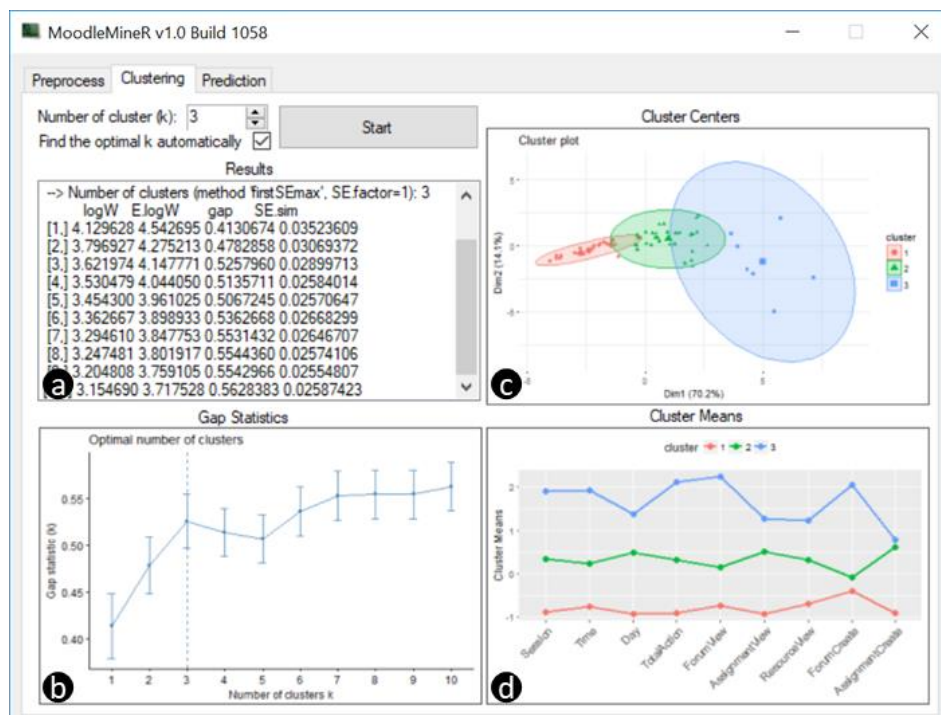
MoodleMineR v1.0 Build 1058

Preprocess Clustering Prediction

Number of cluster (k): 3

Find the optimal k automatically

Start

Results

--> Number of clusters (method 'firstSEmax', SE.factor=1): 3

| | logW | E.logW | gap | SE.sim |
|---|---|---|---|---|
| [1,] | 4.129628 | 4.542695 | 0.4130674 | 0.03523609 |
| [2,] | 3.796927 | 4.275213 | 0.4782858 | 0.03069372 |
| [3,] | 3.621974 | 4.147771 | 0.5257960 | 0.02899713 |
| [4,] | 3.530479 | 4.044050 | 0.5135711 | 0.02584014 |
| [5,] | 3.454300 | 3.961025 | 0.5067245 | 0.02570647 |
| [6,] | 3.362667 | 3.898933 | 0.5362668 | 0.02668299 |
| [7,] | 3.294610 | 3.847753 | 0.5531432 | 0.02646707 |
| [8,] | 3.247481 | 3.801917 | 0.5544360 | 0.02574106 |
| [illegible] | 3.204808 | 3.759105 | 0.5542966 | 0.02554807 |
| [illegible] | 3.154690 | 3.717528 | 0.5628383 | 0.02587423 |

a

Gap Statistics

Optimal number of clusters

Gap statistic (k)

0.55
0.50
0.45
0.40

1 2 3 4 5 6 7 8 9 10

Number of clusters k

b

Cluster Centers

Cluster plot

Dim2 (14.1%)

Dim1 (70.2%)

cluster
1
2
3

c

Cluster Means

cluster 1 2 3

Cluster Means

2
1
0
-1

Session Time Day TotalAction ForumView AssignmentView ResourceView ForumCreate AssignmentCreate

d